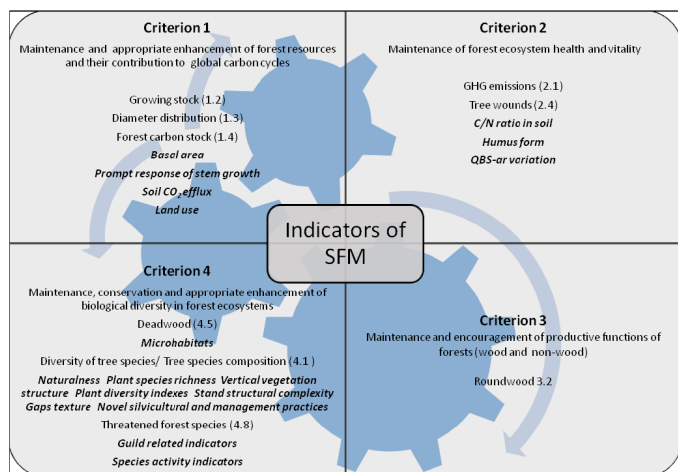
Criterion 1

Maintenance and appropriate enhancement of forest resources and their contribution to global carbon cycles

Growing stock (1.2)
Diameter distribution (1.3)
Forest carbon stock (1.4)
Basal area
Prompt response of stem growth
Soil $CO_2$ efflux
Land use

Criterion 2

Maintenance of forest ecosystem health and vitality

GHG emissions (2.1)
Tree wounds (2.4)
C/N ratio in soil
Humus form
QBS-ar variation

Indicators of SFM

Criterion 4

Maintenance, conservation and appropriate enhancement of biological diversity in forest ecosystems

Deadwood (4.5)
Microhabitats
Diversity of tree species/ Tree species composition (4.1 )
Naturalness Plant species richness Vertical vegetation structure Plant diversity indexes Stand structural complexity Gaps texture Novel silvicultural and management practices
Threatened forest species (4.8)
Guild related indicators
Species activity indicators

Criterion 3

Maintenance and encouragement of productive functions of forests (wood and non-wood)

Roundwood 3.2